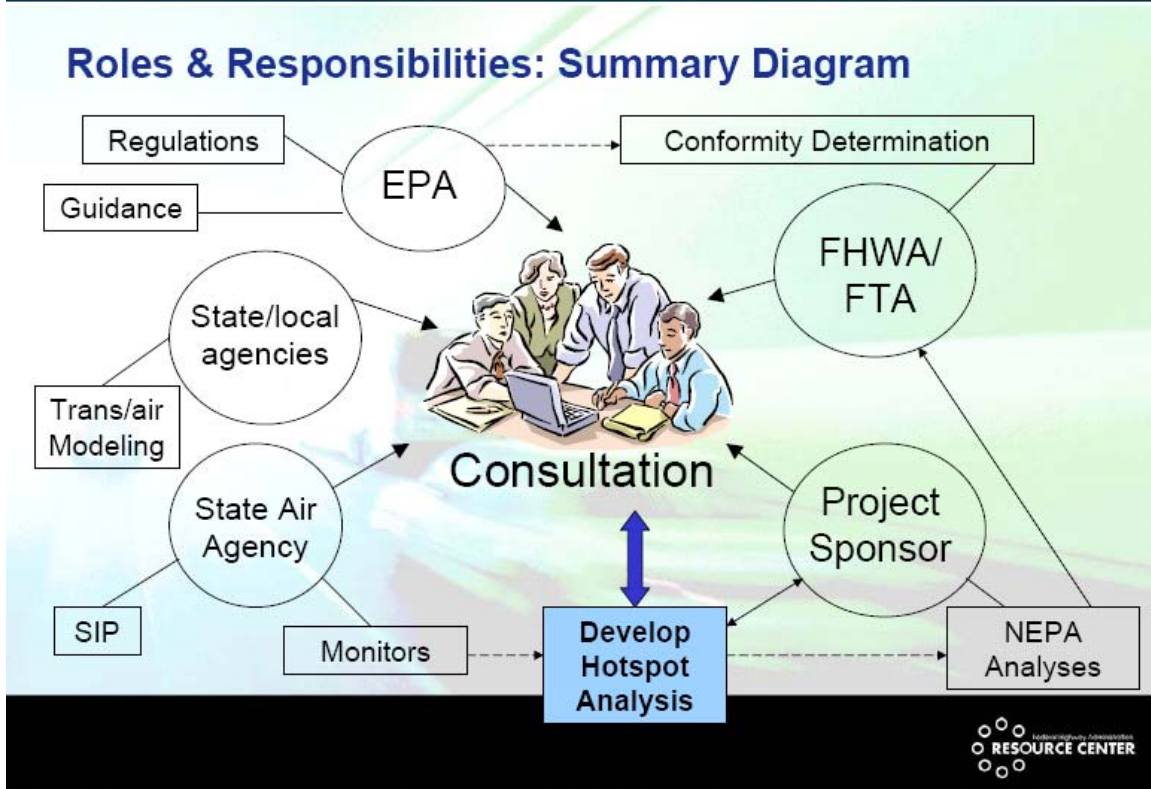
Roles & Responsibilities: Summary Diagram

Regulations

Guidance

EPA

Conformity Determination

FHWA/ FTA

State/local agencies

Trans/air Modeling

Consultation

State Air Agency

Project Sponsor

SIP

Monitors

Develop Hotspot Analysis

NEPA Analyses

Federal Highway Administration RESOURCE CENTER